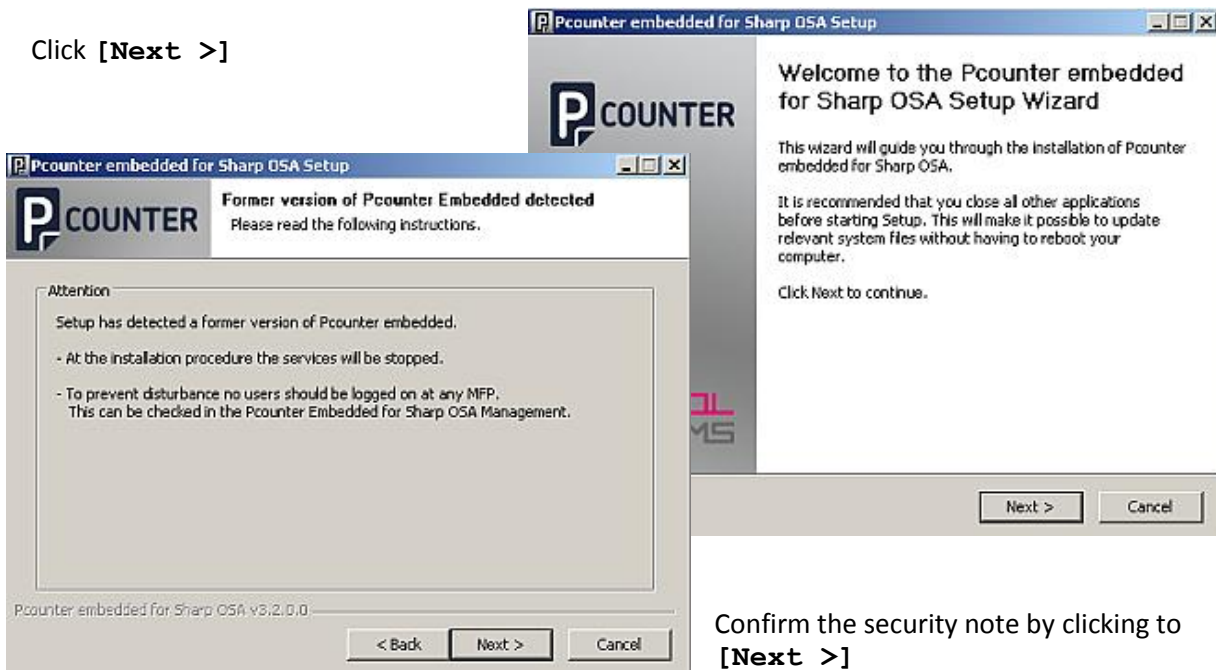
Click **[Next >]**

Pcounter embedded for Sharp OSA Setup

COUNTER

Welcome to the Pcounter embedded for Sharp OSA Setup Wizard

This wizard will guide you through the installation of Pcounter embedded for Sharp OSA.

It is recommended that you close all other applications before starting Setup. This will make it possible to update relevant system files without having to reboot your computer.

Click Next to continue.

Next > Cancel

Pcounter embedded for Sharp OSA Setup

COUNTER

Former version of Pcounter Embedded detected
Please read the following instructions.

Attention

Setup has detected a former version of Pcounter embedded.

- At the installation procedure the services will be stopped.

- To prevent disturbance no users should be logged on at any MFP. This can be checked in the Pcounter Embedded for Sharp OSA Management.

Pcounter embedded for Sharp OSA v3.2.0.0

< Back Next > Cancel

Confirm the security note by clicking to **[Next >]**